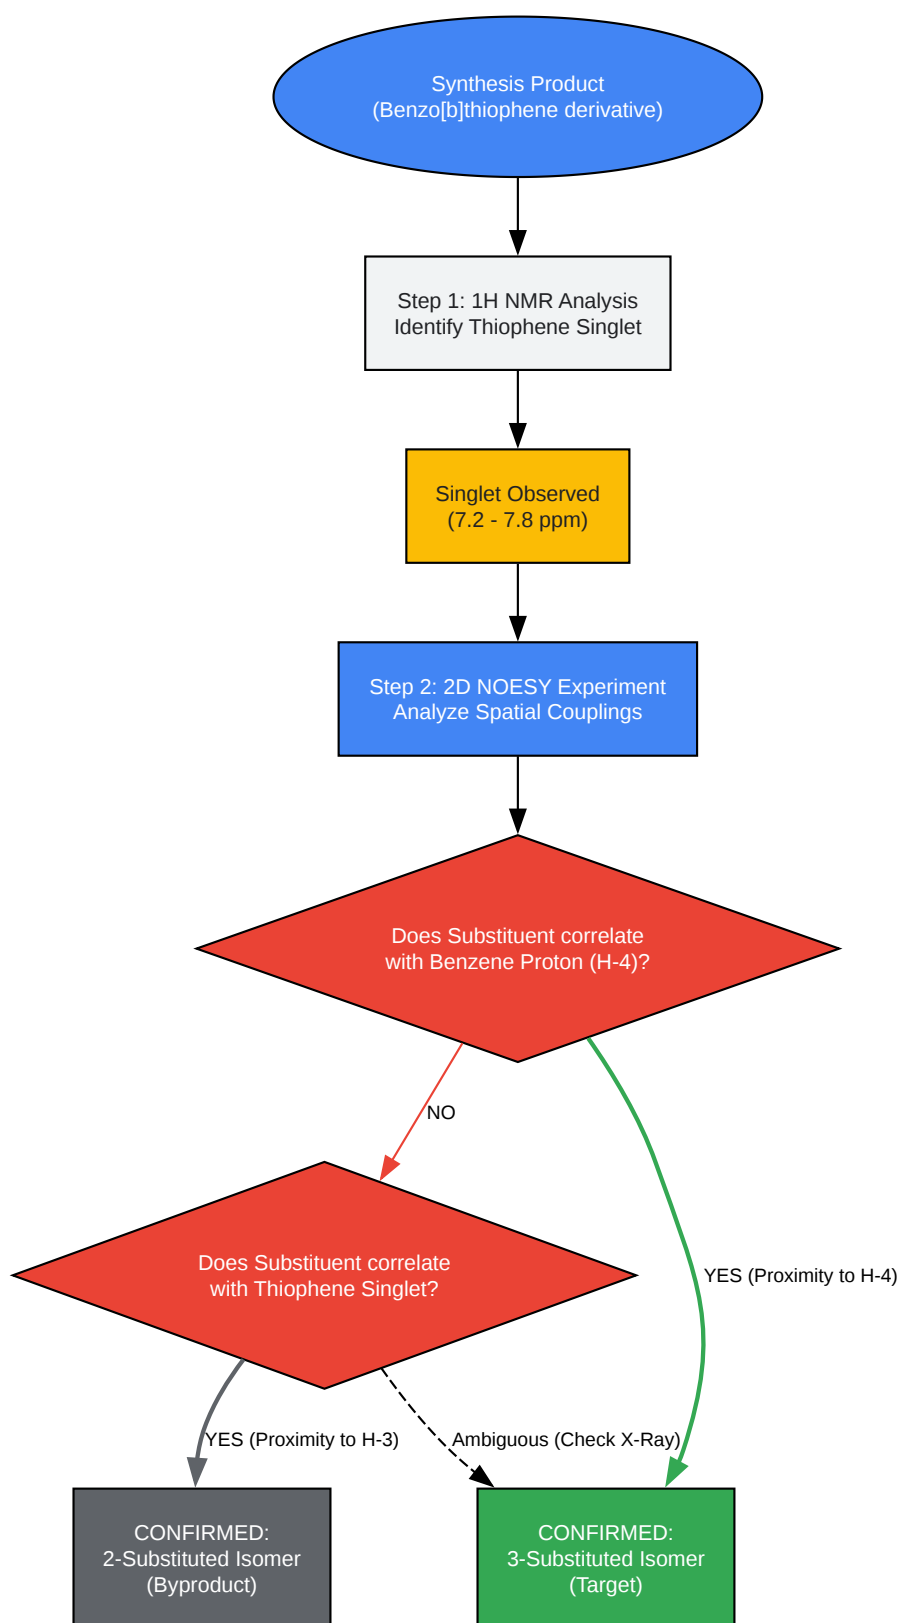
Synthesis Product
(Benzo[b]thiophene derivative)

Step 1: 1H NMR Analysis
Identify Thiophene Singlet

Singlet Observed
(7.2 - 7.8 ppm)

Step 2: 2D NOESY Experiment
Analyze Spatial Couplings

Does Substituent correlate
with Benzene Proton (H-4)?

NO

YES (Proximity to H-4)

Does Substituent correlate
with Thiophene Singlet?

YES (Proximity to H-3)

Ambiguous (Check X-Ray)

CONFIRMED:
2-Substituted Isomer
(Byproduct)

CONFIRMED:
3-Substituted Isomer
(Target)